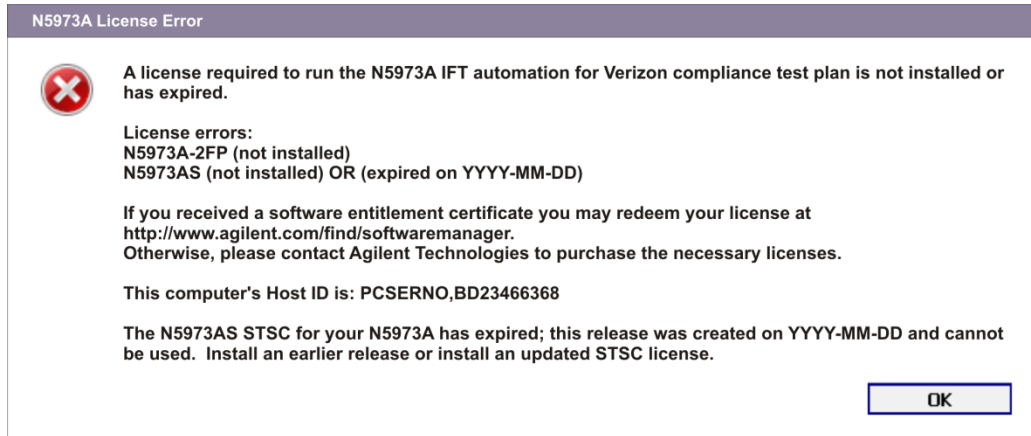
N5973A License Error

A license required to run the N5973A IFT automation for Verizon compliance test plan is not installed or has expired.

License errors:
N5973A-2FP (not installed)
N5973AS (not installed) OR (expired on YYYY-MM-DD)

If you received a software entitlement certificate you may redeem your license at http://www.agilent.com/find/softwaremanager.
Otherwise, please contact Agilent Technologies to purchase the necessary licenses.

This computer's Host ID is: PCSERNO,BD23466368

The N5973AS STSC for your N5973A has expired; this release was created on YYYY-MM-DD and cannot be used. Install an earlier release or install an updated STSC license.

OK